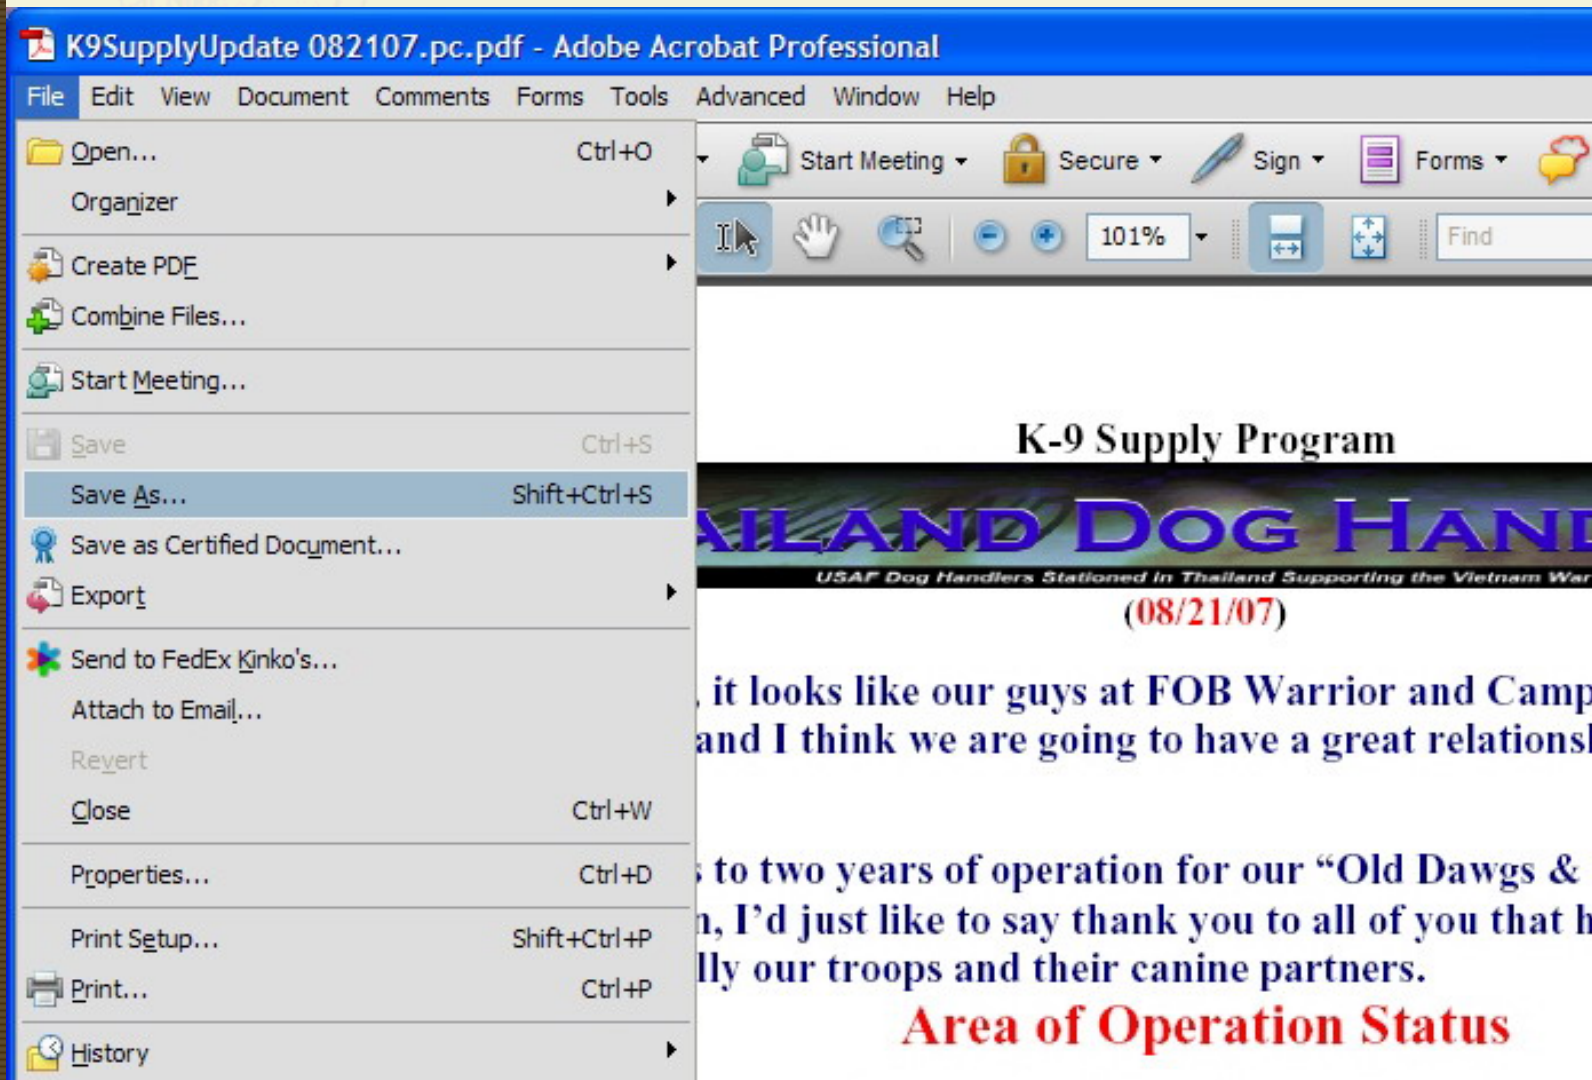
K9SupplyUpdate 082107.pc.pdf - Adobe Acrobat Professional

File Edit View Document Comments Forms Tools Advanced Window Help

Open... Ctrl+O
Organizer
Create PDF
Combine Files...
Start Meeting...
Save Ctrl+S
Save As... Shift+Ctrl+S
Save as Certified Document...
Export
Send to FedEx Kinko's...
Attach to Email...
Revert
Close Ctrl+W
Properties... Ctrl+D
Print Setup... Shift+Ctrl+P
Print... Ctrl+P
History

Start Meeting Secure Sign Forms

101% Find

K-9 Supply Program

AILAND DOG HAND

USAF Dog Handlers Stationed in Thailand Supporting the Vietnam War

(08/21/07)

, it looks like our guys at FOB Warrior and Camp
and I think we are going to have a great relations

to two years of operation for our "Old Dawgs &
n, I'd just like to say thank you to all of you that h
lly our troops and their canine partners.

Area of Operation Status